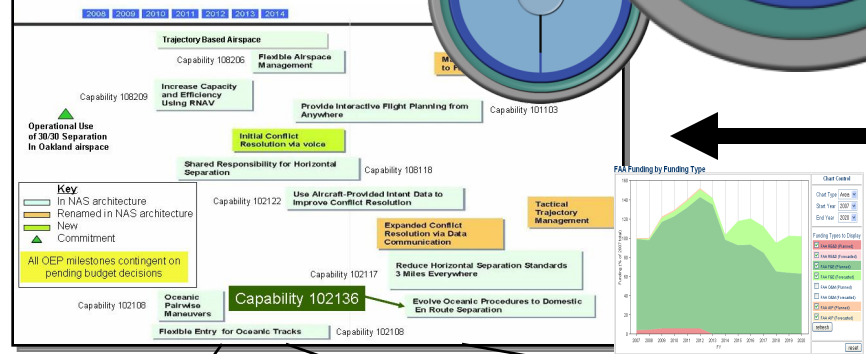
2008 2009 2010 2011 2012 2013 2014

Trajectory Based Airspace

Capability 108206

Flexible Airspace Management

M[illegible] F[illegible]

Capability 108209

Increase Capacity and Efficiency Using RNAV

Provide Interactive Flight Planning from Anywhere

Capability 101103

Operational Use of 30/30 Separation In Oakland airspace

Initial Conflict Resolution via voice

Shared Responsibility for Horizontal Separation

Capability 108118

Key
In NAS architecture
Renamed in NAS architecture
New
Commitment

All OEP milestones contingent on pending budget decisions

Capability 102122

Use Aircraft-Provided Intent Data to Improve Conflict Resolution

Expanded Conflict Resolution via Data Communication

Tactical Trajectory Management

Capability 102117

Reduce Horizontal Separation Standards 3 Miles Everywhere

Capability 102108

Oceanic Pairwise Maneuvers

Capability 102136

Evolve Oceanic Procedures to Domestic En Route Separation

Flexible Entry for Oceanic Tracks

Capability 102108

FAA Funding by Funding Type

Chart Control
Chart Type Area
Start Year 2007
End Year 2020
Funding Types to Display
FAA R&D (Planned)
FAA R&D (Forecasted)
FAA F&E (Planned)
FAA F&E (Forecasted)
FAA O&M (Planned)
FAA O&M (Forecasted)
FAA AIP (Planned)
FAA AIP (Forecasted)
refresh
reset

160
140
120
100
80
60
40
20
0
Funding (% of 2007 total)
2007 2008 2009 2010 2011 2012 2013 2014 2015 2016 2017 2018 2019 2020
FY